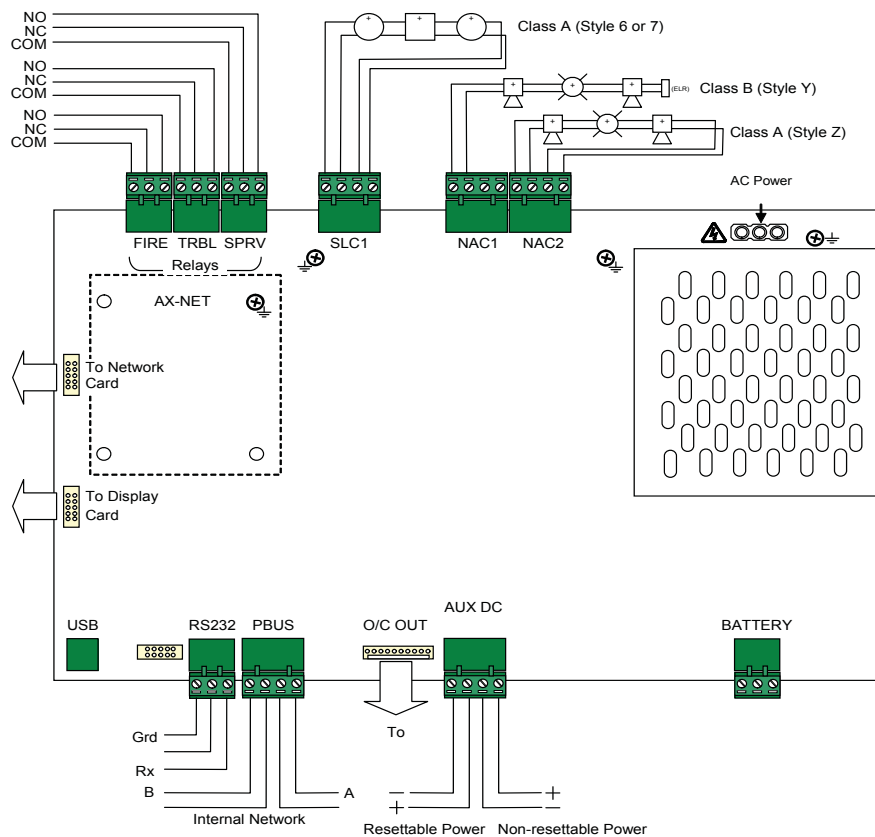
NO
NC
COM
NO
NC
COM
NO
NC
COM

Class A (Style 6 or 7)
Class B (Style Y)
(ELR)
Class A (Style Z)

AC Power

FIRE TRBL SPRV
Relays
SLC1
NAC1 NAC2

AX-NET

To Network Card

To Display Card

USB
RS232
PBUS
O/C OUT
AUX DC
BATTERY

To

Grd
Rx
B
A
Internal Network
−
+
−
+
Resettable Power Non-resettable Power